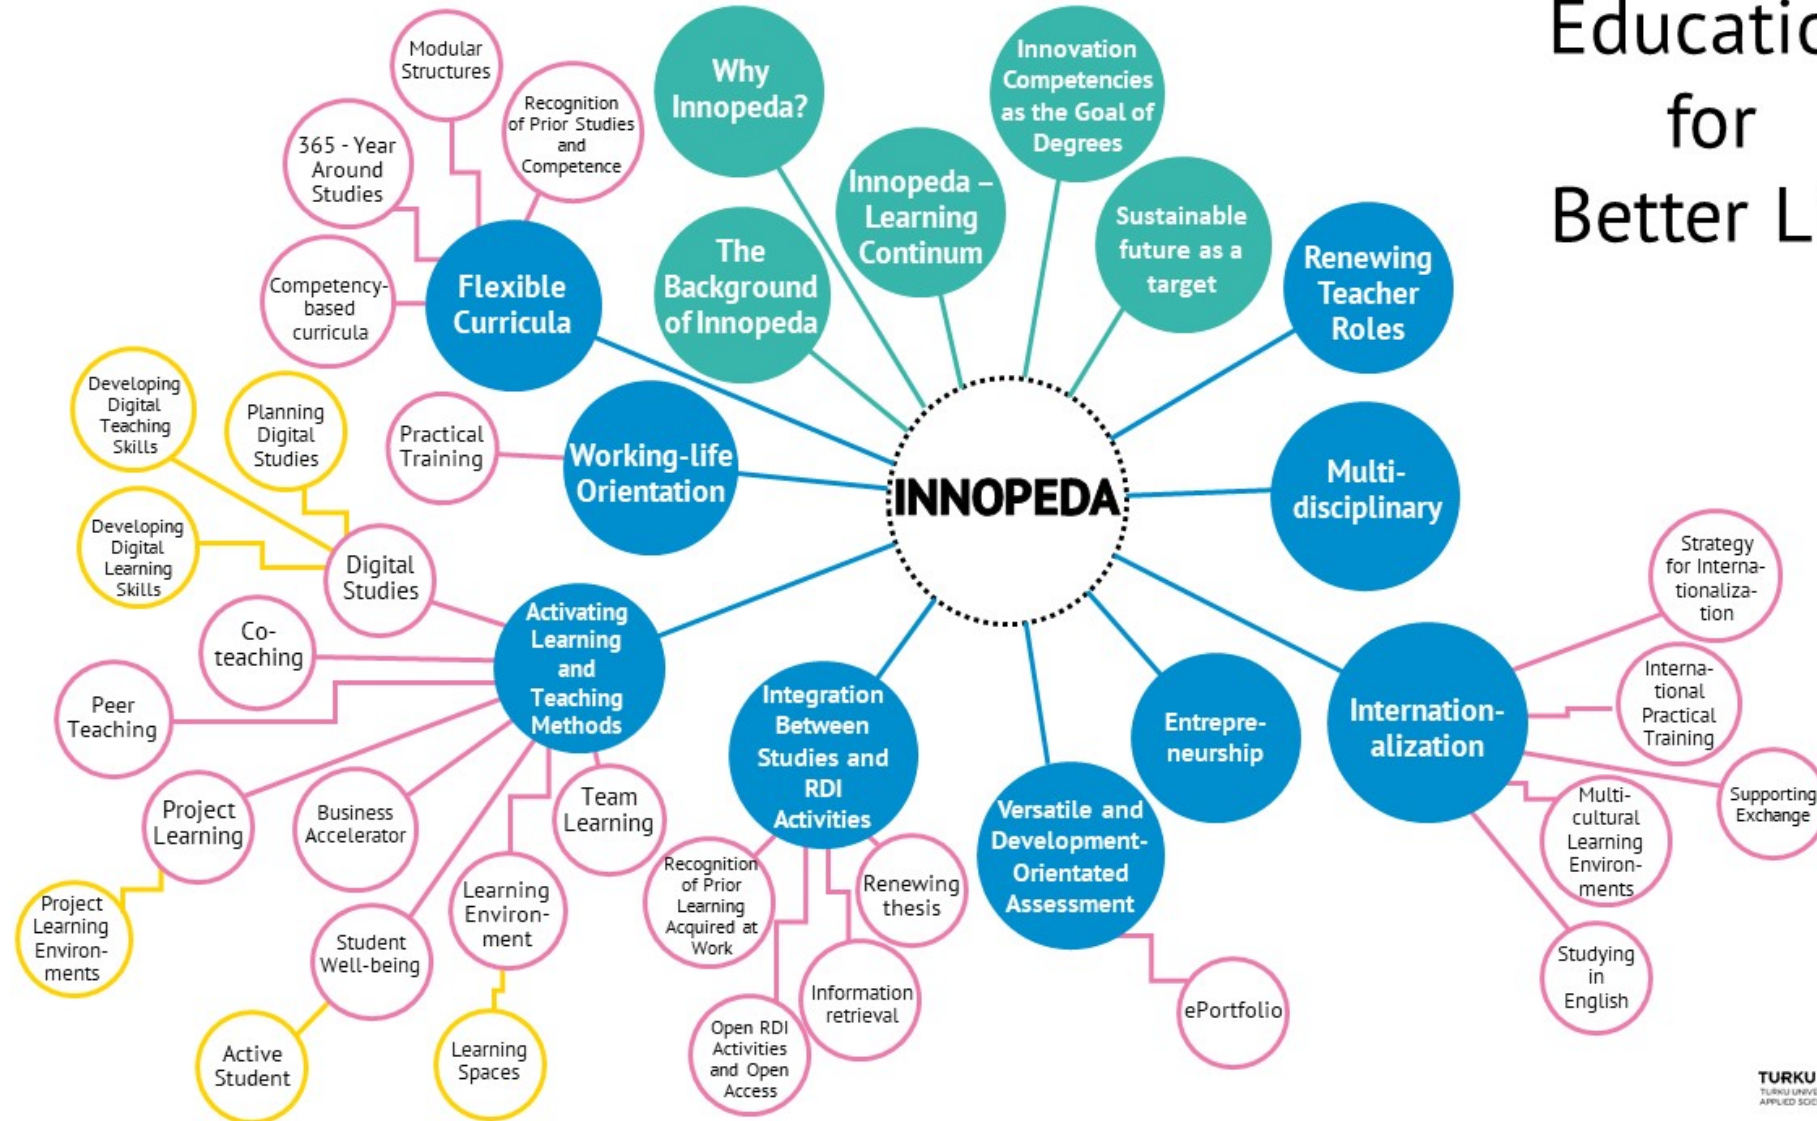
Educatio
for
Better L

INNOPEDA

Why Innopeda?

Innovation Competencies as the Goal of Degrees

Innopeda – Learning Continum

The Background of Innopeda

Sustainable future as a target

Renewing Teacher Roles

Multi-disciplinary

Flexible Curricula

Modular Structures

Recognition of Prior Studies and Competence

365 - Year Around Studies

Competency-based curricula

Working-life Orientation

Practical Training

Developing Digital Teaching Skills

Planning Digital Studies

Developing Digital Learning Skills

Digital Studies

Activating Learning and Teaching Methods

Co-teaching

Peer Teaching

Project Learning

Project Learning Environ-ments

Business Accelerator

Team Learning

Learning Environ-ment

Learning Spaces

Student Well-being

Active Student

Integration Between Studies and RDI Activities

Recognition of Prior Learning Acquired at Work

Renewing thesis

Information retrieval

Open RDI Activities and Open Access

Versatile and Development-Orientated Assessment

ePortfolio

Entrepre-neurship

Internation-alization

Strategy for Interna-tionaliza-tion

Interna-tional Practical Training

Supporting Exchange

Multi-cultural Learning Environ-ments

Studying in English

TURKU
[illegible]